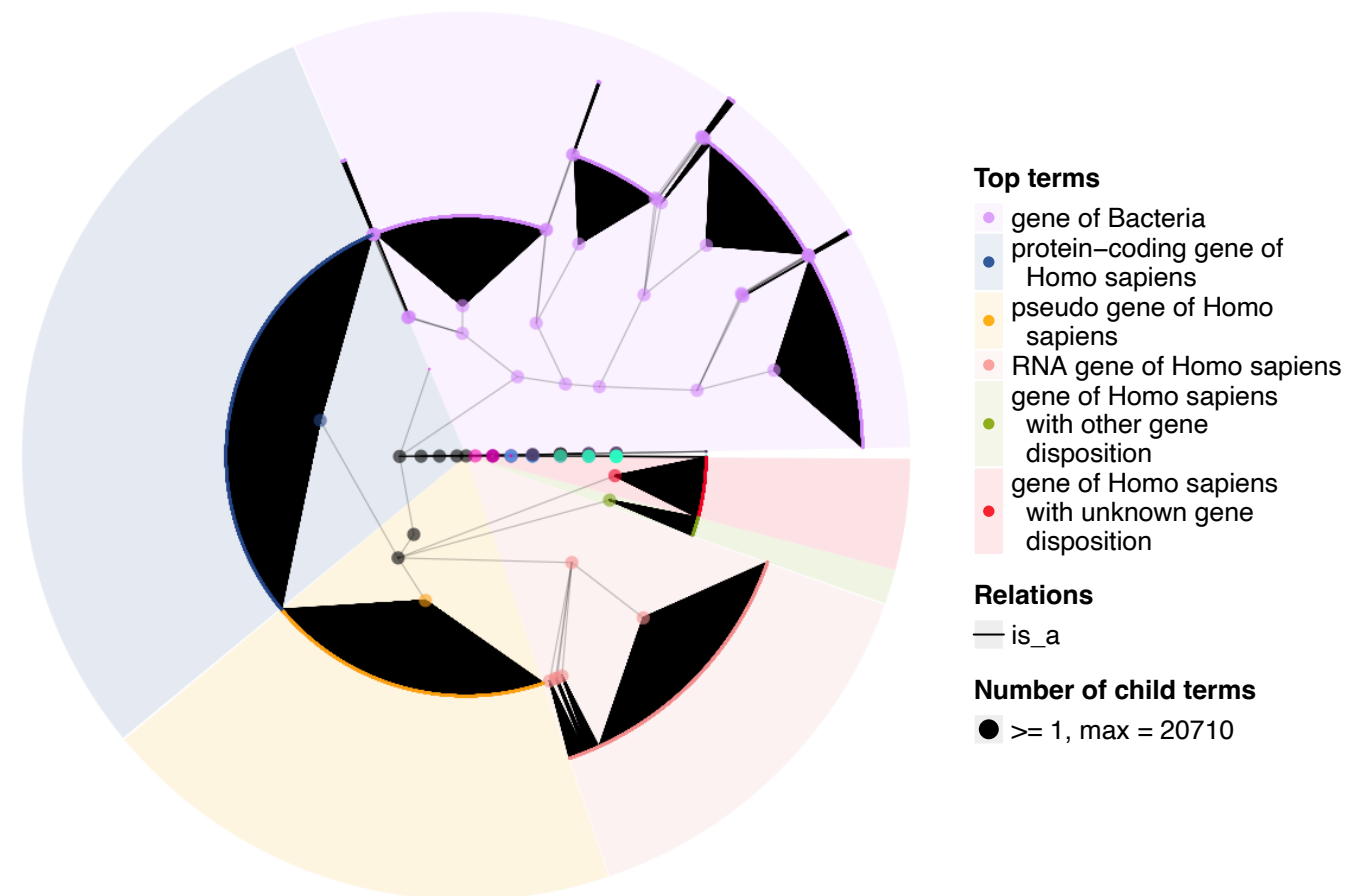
Top terms
gene of Bacteria
protein−coding gene of Homo sapiens
pseudo gene of Homo sapiens
RNA gene of Homo sapiens
gene of Homo sapiens with other gene disposition
gene of Homo sapiens with unknown gene disposition

Relations
is_a

Number of child terms
>= 1, max = 20710